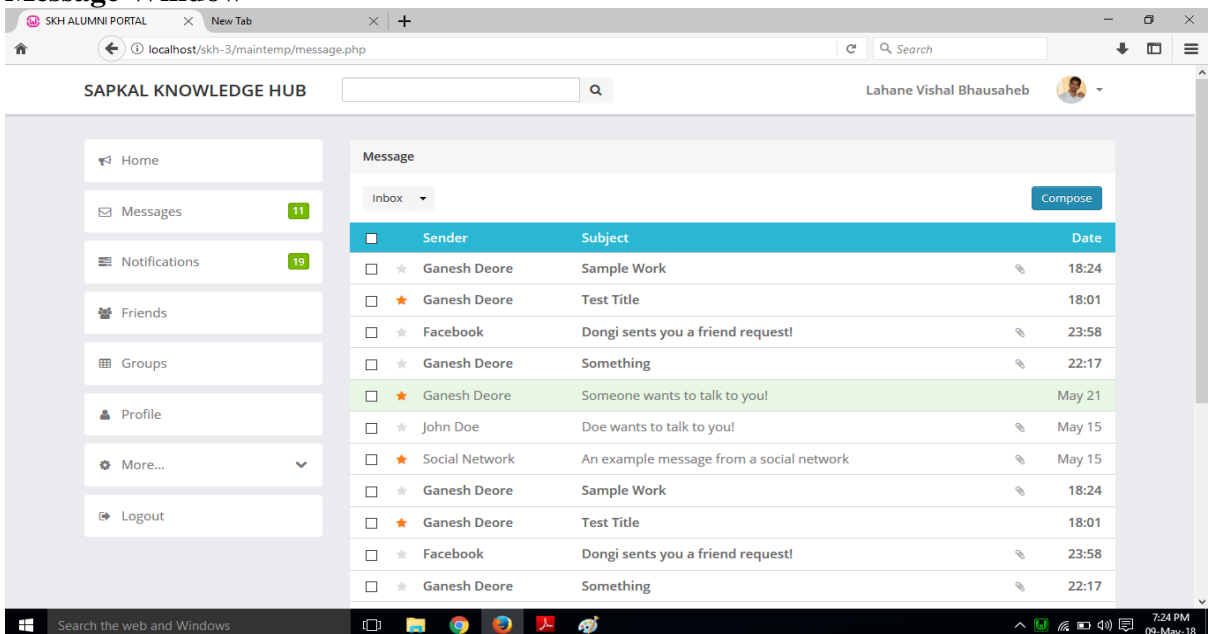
Message Window

SKH ALUMNI PORTAL
New Tab
localhost/skh-3/maintemp/message.php
Search

SAPKAL KNOWLEDGE HUB
Lahane Vishal Bhausaheb

Home
Messages 11
Notifications 19
Friends
Groups
Profile
More...
Logout

Message
Inbox
Compose

| Sender | Subject | Date |
|---|---|---|
| Ganesh Deore | Sample Work | 18:24 |
| Ganesh Deore | Test Title | 18:01 |
| Facebook | Dongi sents you a friend request! | 23:58 |
| Ganesh Deore | Something | 22:17 |
| Ganesh Deore | Someone wants to talk to you! | May 21 |
| John Doe | Doe wants to talk to you! | May 15 |
| Social Network | An example message from a social network | May 15 |
| Ganesh Deore | Sample Work | 18:24 |
| Ganesh Deore | Test Title | 18:01 |
| Facebook | Dongi sents you a friend request! | 23:58 |
| Ganesh Deore | Something | 22:17 |

Search the web and Windows
7:24 PM
09-May-18